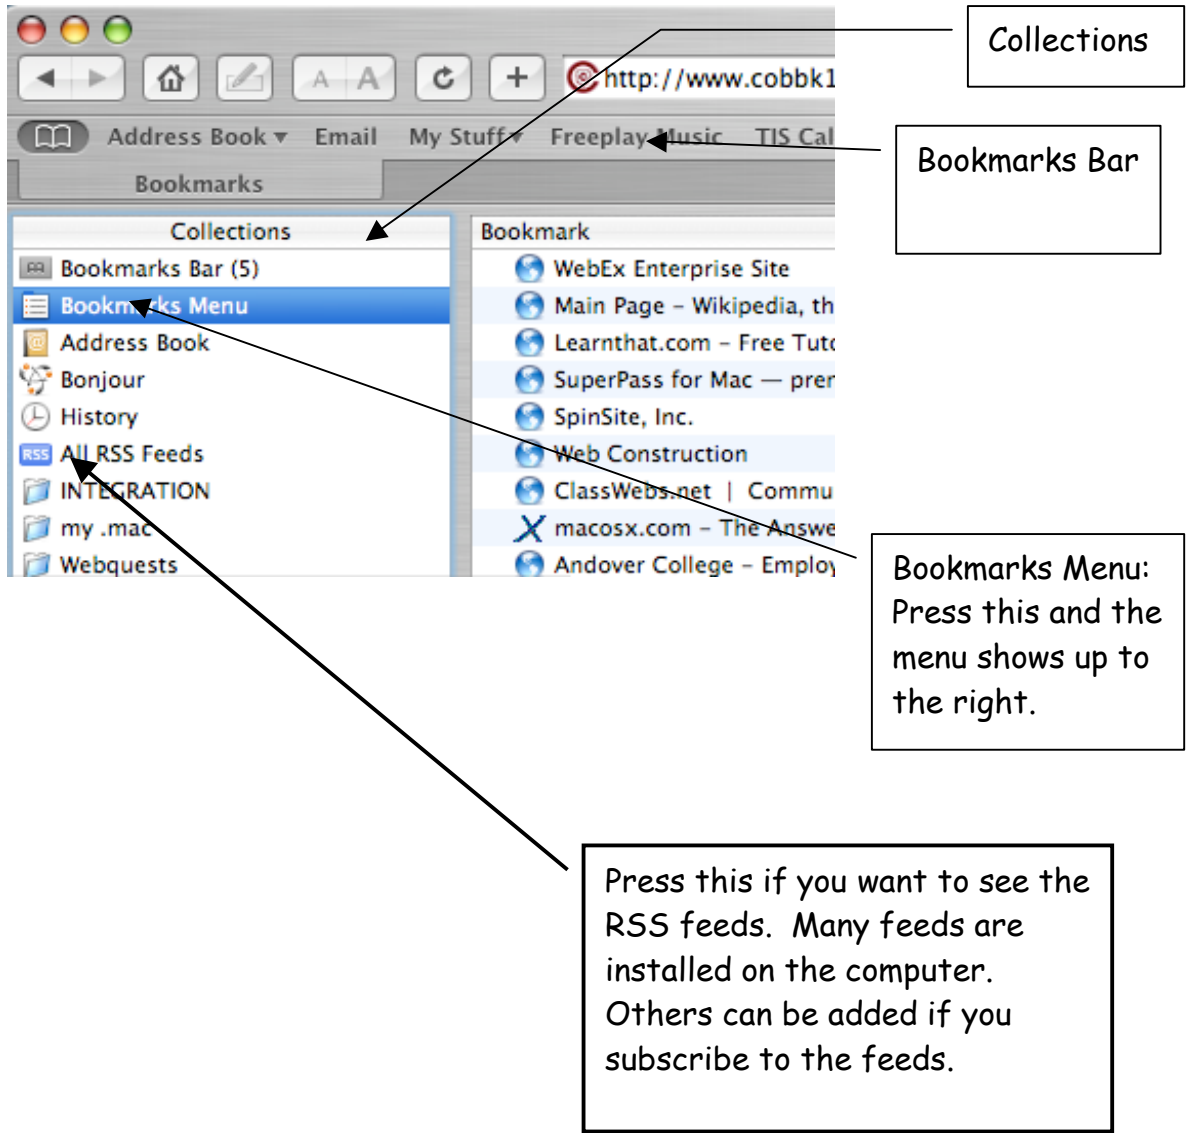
Collections

A A

http://www.cobbk1

Address Book ▾ Email My Stuff ▾ Freeplay Music TIS Cal

Bookmarks Bar

Bookmarks

Collections

Bookmark

Bookmarks Bar (5)

Bookmarks Menu

Address Book

Bonjour

History

RSS All RSS Feeds

INTEGRATION

my .mac

Webquests

WebEx Enterprise Site

Main Page - Wikipedia, th

Learnthat.com - Free Tut

SuperPass for Mac — prer

SpinSite, Inc.

Web Construction

ClassWebs.net | Commu

macosx.com - The Answe

Andover College - Employ

Bookmarks Menu: Press this and the menu shows up to the right.

Press this if you want to see the RSS feeds. Many feeds are installed on the computer. Others can be added if you subscribe to the feeds.